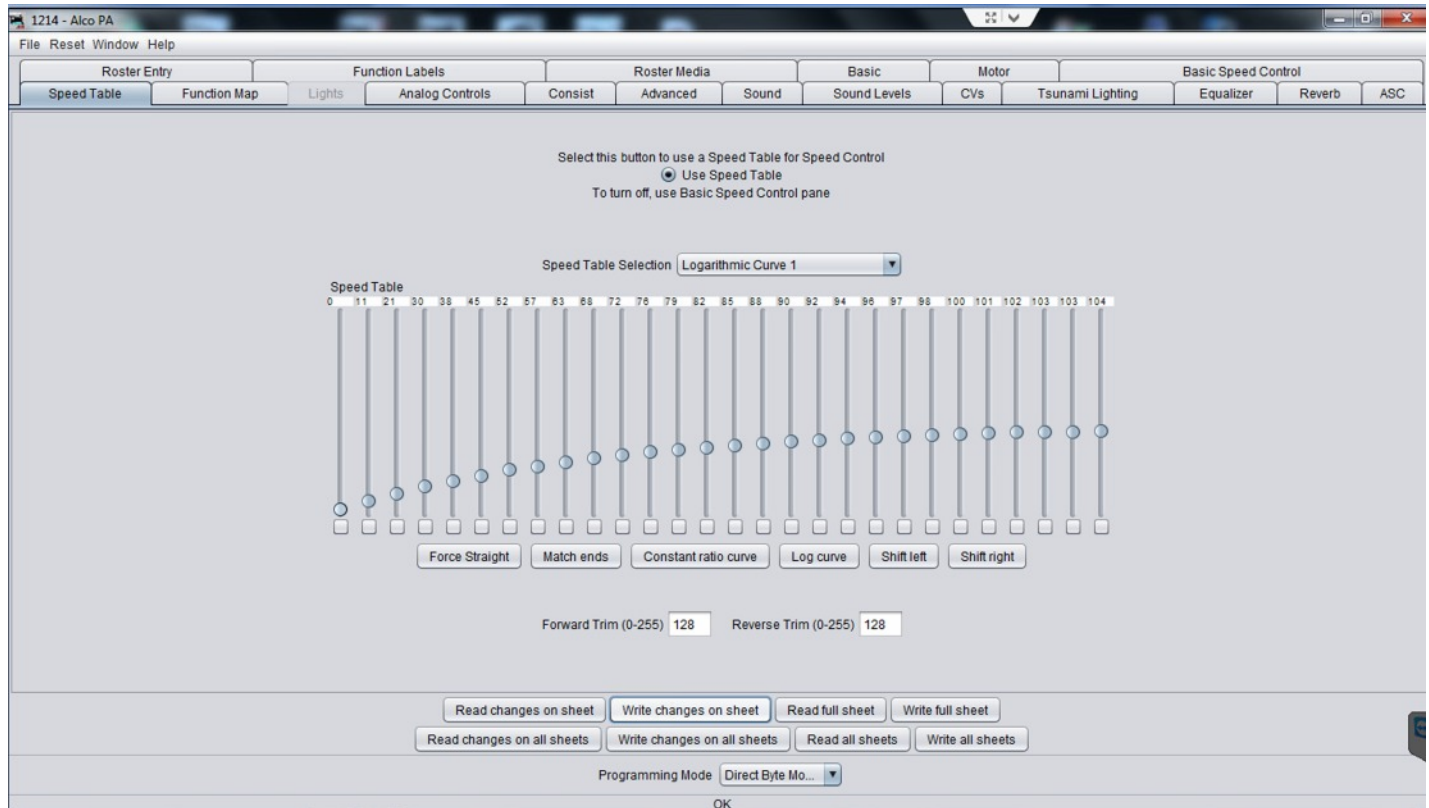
1214 - Alco PA

File Reset Window Help

Roster Entry | Function Labels | Roster Media | Basic | Motor | Basic Speed Control

Speed Table | Function Map | Lights | Analog Controls | Consist | Advanced | Sound | Sound Levels | CVs | Tsunami Lighting | Equalizer | Reverb | ASC

Select this button to use a Speed Table for Speed Control
Use Speed Table
To turn off, use Basic Speed Control pane

Speed Table Selection Logarithmic Curve 1

Speed Table
0 11 21 30 38 45 52 57 63 68 72 76 79 82 85 88 90 92 94 96 97 98 100 101 102 103 103 104

Force Straight | Match ends | Constant ratio curve | Log curve | Shift left | Shift right

Forward Trim (0-255) 128 Reverse Trim (0-255) 128

Read changes on sheet | Write changes on sheet | Read full sheet | Write full sheet

Read changes on all sheets | Write changes on all sheets | Read all sheets | Write all sheets

Programming Mode Direct Byte Mo...

OK